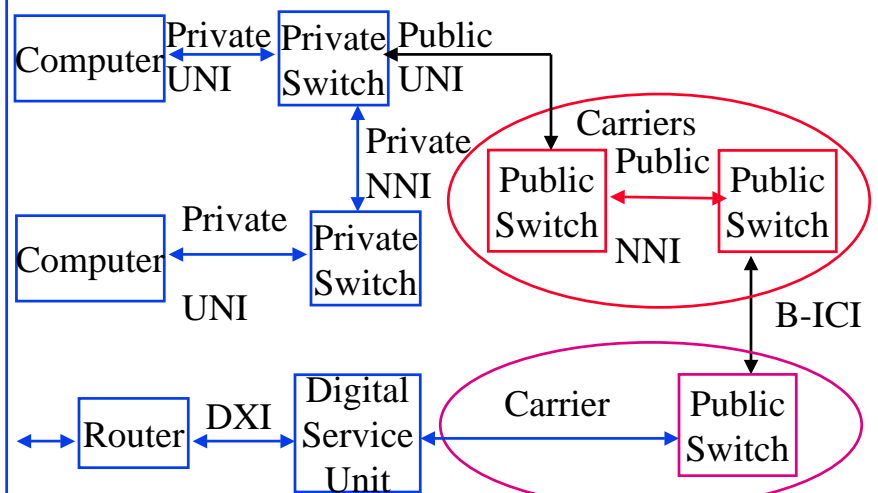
Computer

Private UNI

Private Switch

Public UNI

Private NNI

Carriers

Public Switch

Public NNI

Public Switch

Computer

Private UNI

Private Switch

B-ICI

Router

DXI

Digital Service Unit

Carrier

Public Switch